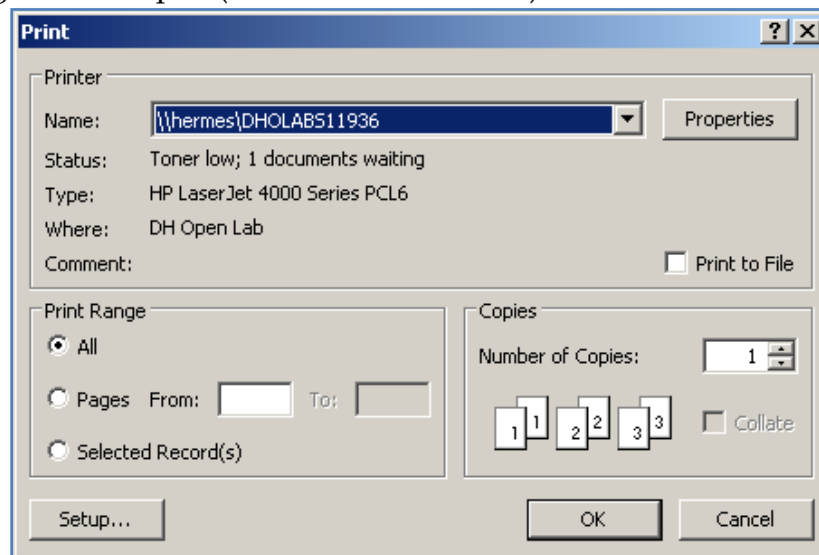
Print

?

X

Printer

Name: \\hermes\DHOLABS11936

Properties

Status: Toner low; 1 documents waiting

Type: HP LaserJet 4000 Series PCL6

Where: DH Open Lab

Comment:

Print to File

Print Range

All

Pages From: To:

Selected Record(s)

Copies

Number of Copies: 1

1 1 2 2 3 3

Collate

Setup...

OK

Cancel